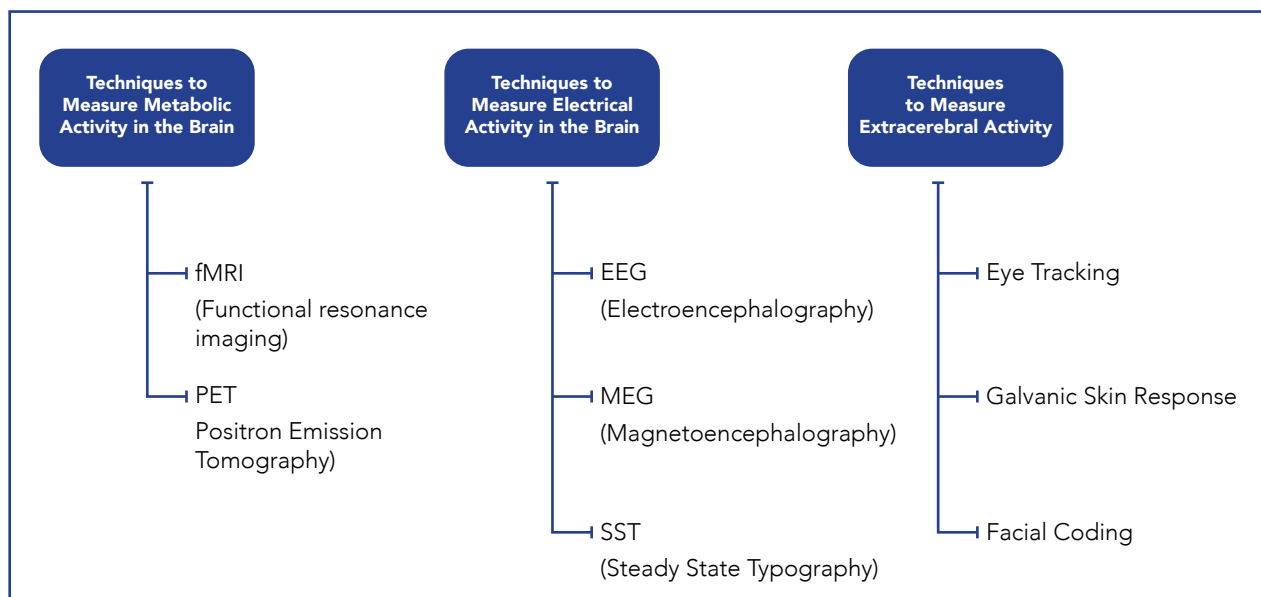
Techniques to Measure Metabolic Activity in the Brain

fMRI
(Functional resonance imaging)

PET
Positron Emission Tomography)

Techniques to Measure Electrical Activity in the Brain

EEG
(Electroencephalography)

MEG
(Magnetoencephalography)

SST
(Steady State Typography)

Techniques to Measure Extracerebral Activity

Eye Tracking

Galvanic Skin Response

Facial Coding